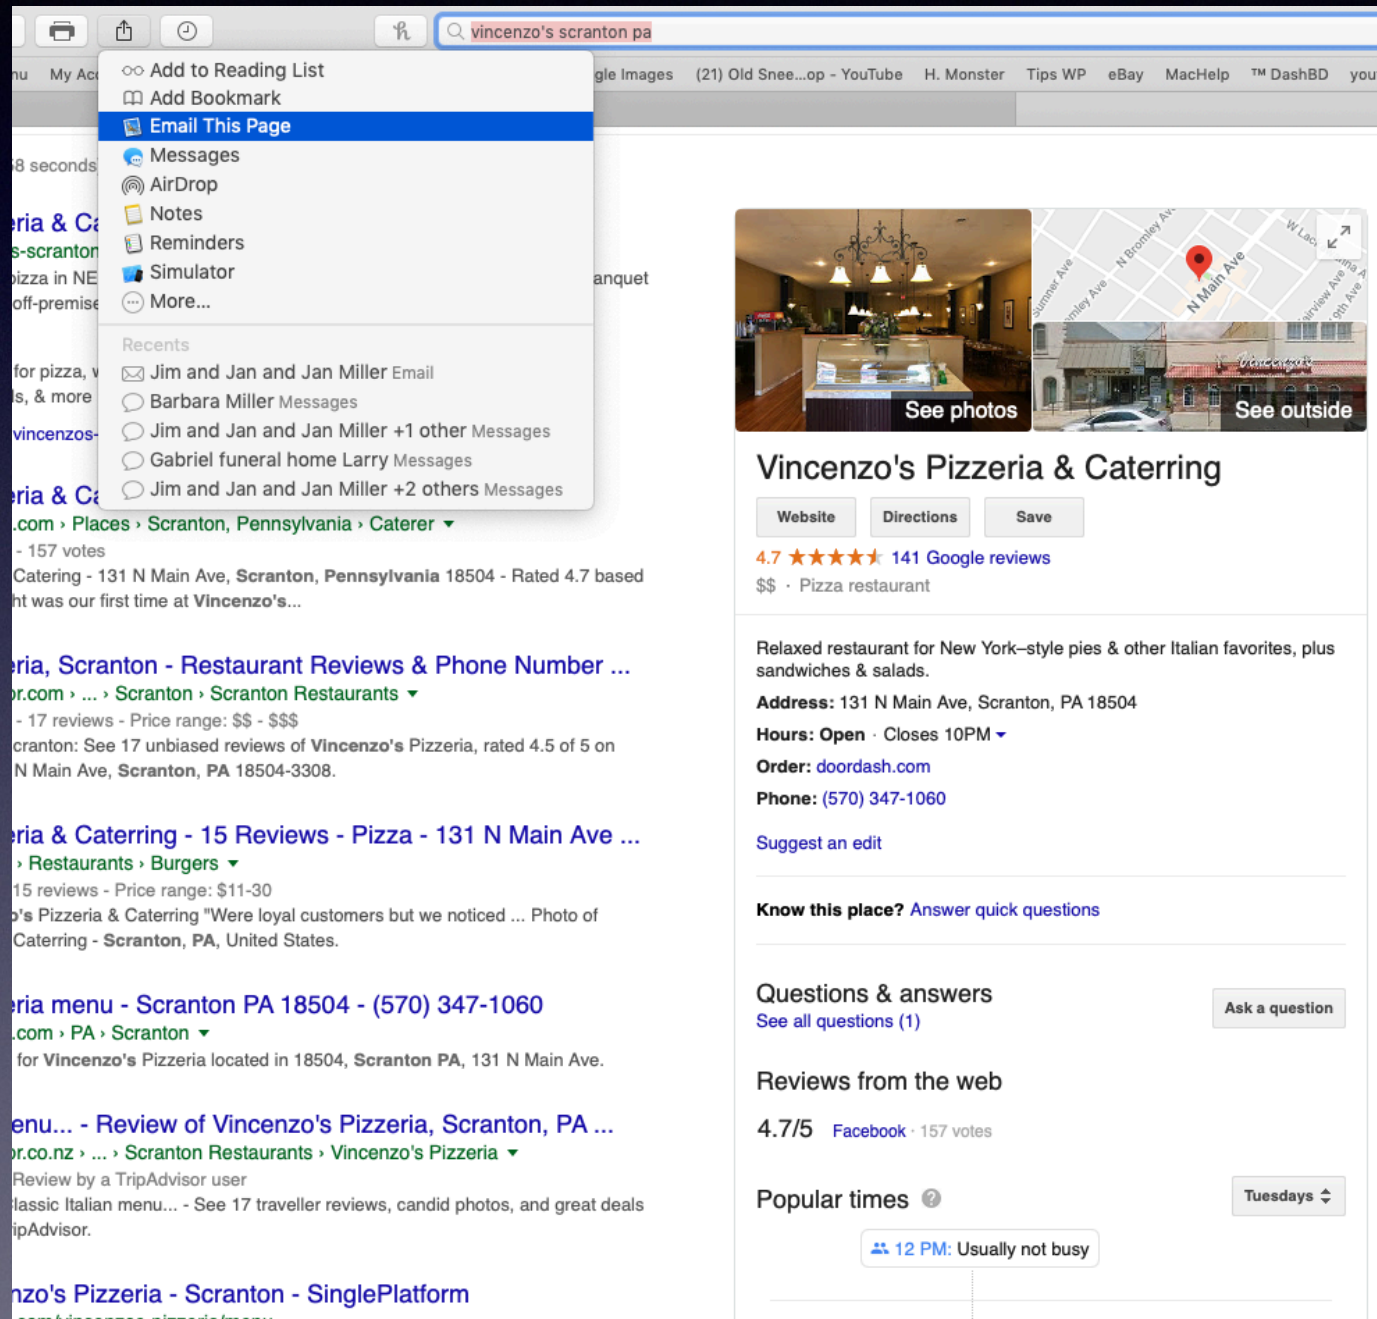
vincenzo's scranton pa

nu My Ac gle Images (21) Old Snee...op - YouTube H. Monster Tips WP eBay MacHelp ™ DashBD you

Add to Reading List
Add Bookmark
Email This Page
Messages
AirDrop
Notes
Reminders
Simulator
More...

Recents
Jim and Jan and Jan Miller Email
Barbara Miller Messages
Jim and Jan and Jan Miller +1 other Messages
Gabriel funeral home Larry Messages
Jim and Jan and Jan Miller +2 others Messages

8 seconds

eria & Ca
s-scranton
pizza in NE anquet
off-premise

for pizza, v
s, & more
vincenzos-

eria & Ca
.com › Places › Scranton, Pennsylvania › Caterer
- 157 votes
Catering - 131 N Main Ave, Scranton, Pennsylvania 18504 - Rated 4.7 based
ht was our first time at Vincenzo's...

eria, Scranton - Restaurant Reviews & Phone Number ...
or.com › ... › Scranton › Scranton Restaurants
- 17 reviews - Price range: $$ - $$$
cranton: See 17 unbiased reviews of Vincenzo's Pizzeria, rated 4.5 of 5 on
N Main Ave, Scranton, PA 18504-3308.

eria & Catering - 15 Reviews - Pizza - 131 N Main Ave ...
› Restaurants › Burgers
15 reviews - Price range: $11-30
o's Pizzeria & Caterring "Were loyal customers but we noticed ... Photo of
Caterring - Scranton, PA, United States.

eria menu - Scranton PA 18504 - (570) 347-1060
.com › PA › Scranton
for Vincenzo's Pizzeria located in 18504, Scranton PA, 131 N Main Ave.

enu... - Review of Vincenzo's Pizzeria, Scranton, PA ...
or.co.nz › ... › Scranton Restaurants › Vincenzo's Pizzeria
Review by a TripAdvisor user
lassic Italian menu... - See 17 traveller reviews, candid photos, and great deals
ipAdvisor.

nzo's Pizzeria - Scranton - SinglePlatform

See photos
See outside
N Main Ave

Vincenzo's Pizzeria & Caterring
Website Directions Save
4.7 ★★★★★ 141 Google reviews
$$ · Pizza restaurant

Relaxed restaurant for New York–style pies & other Italian favorites, plus sandwiches & salads.
Address: 131 N Main Ave, Scranton, PA 18504
Hours: Open · Closes 10PM
Order: doordash.com
Phone: (570) 347-1060

Suggest an edit

Know this place? Answer quick questions

Questions & answers
See all questions (1)
Ask a question

Reviews from the web
4.7/5 Facebook · 157 votes

Popular times
Tuesdays
12 PM: Usually not busy